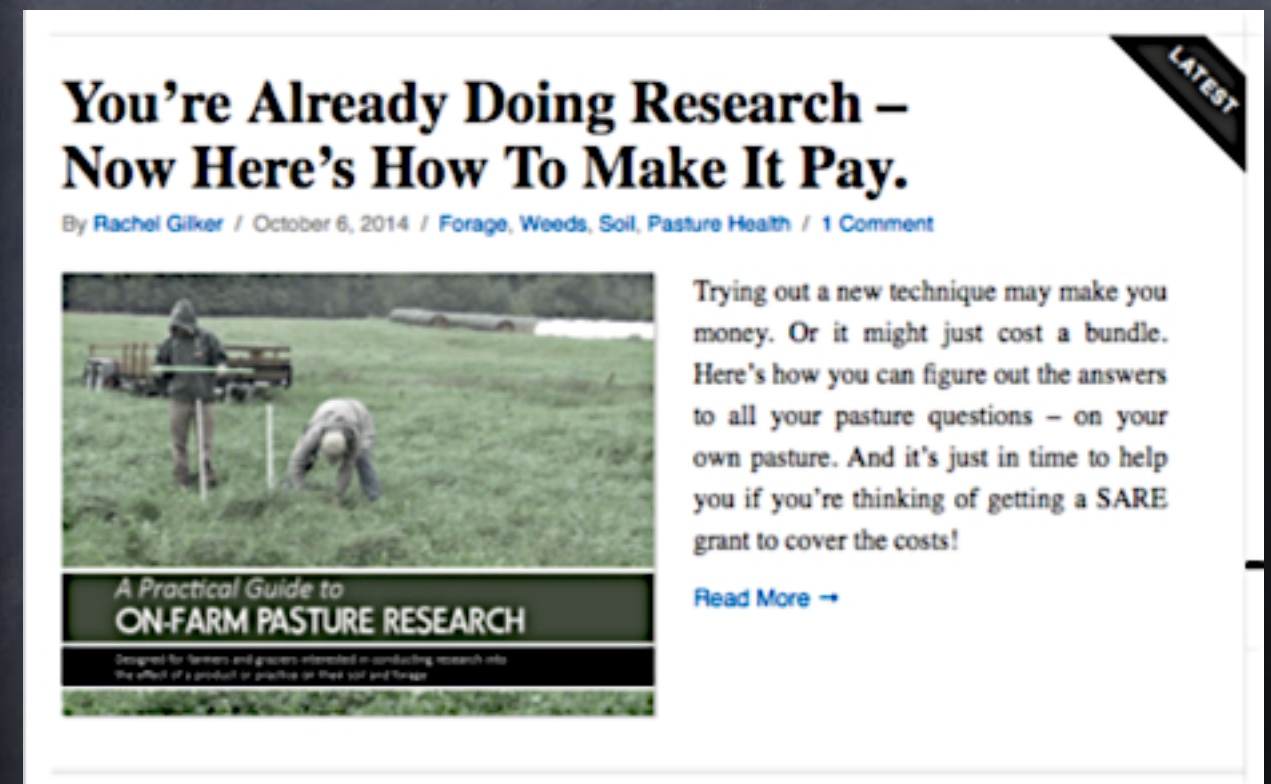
LATEST

You're Already Doing Research – Now Here's How To Make It Pay.

By Rachel Gilker / October 6, 2014 / Forage, Weeds, Soil, Pasture Health / 1 Comment

A Practical Guide to
ON-FARM PASTURE RESEARCH

Designed for farmers and graziers interested in conducting research into the effect of a product or practice on their soil and forage

Trying out a new technique may make you money. Or it might just cost a bundle. Here's how you can figure out the answers to all your pasture questions – on your own pasture. And it's just in time to help you if you're thinking of getting a SARE grant to cover the costs!

Read More →